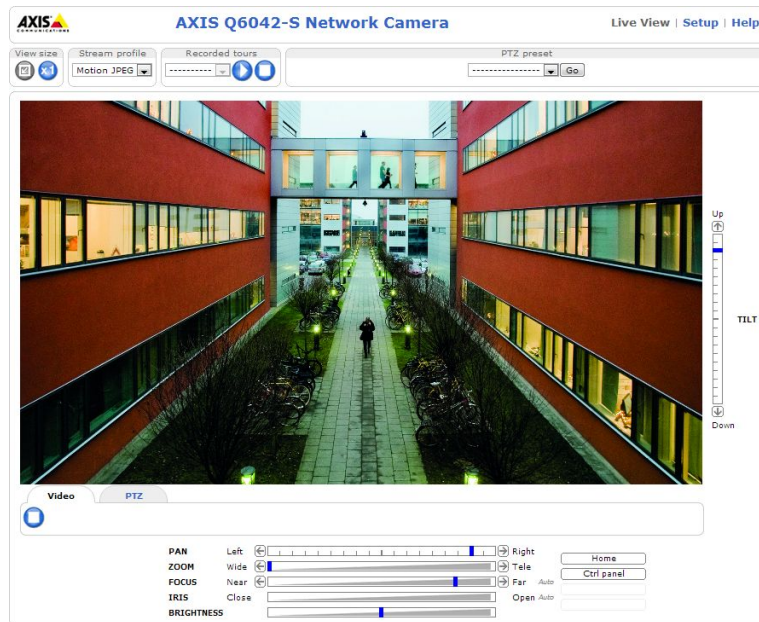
AXIS COMMUNICATIONS

AXIS Q6042-S Network Camera

Live View | Setup | Help

View size

x1

Stream profile

Motion JPEG

Recorded tours

----------

PTZ preset

-----------------

Go

Up

TILT

Down

Video

PTZ

PAN Left Right

ZOOM Wide Tele

FOCUS Near Far Auto

IRIS Close Open Auto

BRIGHTNESS

Home

Ctrl panel